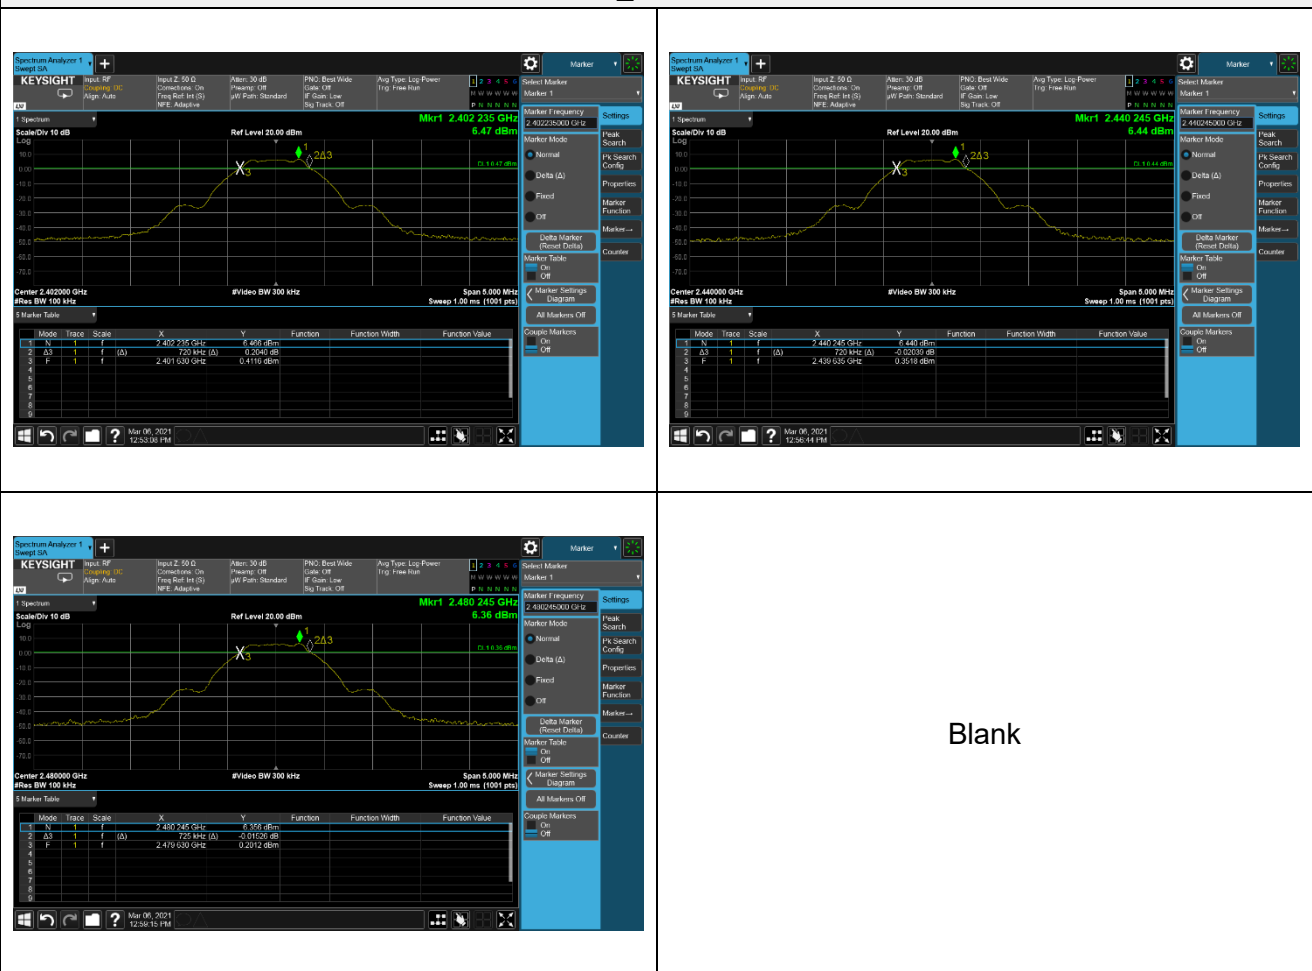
Spectrum Analyzer 1
Swept SA

Marker

KEYSIGHT
Input: RF
Coupling: DC
Align: Auto
Input Z: 50 Ω
Corrections: On
Freq Ref: Int (S)
NFE: Adaptive
Atten: 30 dB
Preamp: Off
µW Path: Standard
PNO: Best Wide
Gate: Off
IF Gain: Low
Sig Track: Off
Avg Type: Log-Power
Trig: Free Run
1 2 3 4 5 6
M W W W W W
P N N N N N
Select Marker
Marker 1

1 Spectrum
Scale/Div 10 dB
Log
Ref Level 20.00 dBm
Mkr1 2.402 235 GHz
6.47 dBm
Marker Frequency
2.402235000 GHz
Settings
Peak Search
Pk Search Config
Properties
Marker Function
Marker→
Counter
Marker Mode
Normal
Delta (Δ)
Fixed
Off
Delta Marker (Reset Delta)
Marker Table
On
Off
Marker Settings Diagram
All Markers Off
Couple Markers
On
Off

Center 2.402000 GHz
#Res BW 100 kHz
#Video BW 300 kHz
Span 5.000 MHz
Sweep 1.00 ms (1001 pts)

5 Marker Table

| | Mode | Trace | Scale | X | Y | Function | Function Width | Function Value |
|---|---|---|---|---|---|---|---|---|
| 1 | N | 1 | f | 2.402 235 GHz | 6.466 dBm | | | |
| 2 | Δ3 | 1 | f (Δ) | 720 kHz (Δ) | 0.2040 dB | | | |
| 3 | F | 1 | f | 2.401 530 GHz | 0.4116 dBm | | | |
| 4 | | | | | | | | |
| 5 | | | | | | | | |
| 6 | | | | | | | | |
| 7 | | | | | | | | |
| 8 | | | | | | | | |
| 9 | | | | | | | | |

Mar 06, 2021
12:53:08 PM

Spectrum Analyzer 1
Swept SA

Marker

KEYSIGHT
Input: RF
Coupling: DC
Align: Auto
Input Z: 50 Ω
Corrections: On
Freq Ref: Int (S)
NFE: Adaptive
Atten: 30 dB
Preamp: Off
µW Path: Standard
PNO: Best Wide
Gate: Off
IF Gain: Low
Sig Track: Off
Avg Type: Log-Power
Trig: Free Run
Select Marker
Marker 1

1 Spectrum
Scale/Div 10 dB
Log
Ref Level 20.00 dBm
Mkr1 2.440 245 GHz
6.44 dBm
Marker Frequency
2.440245000 GHz
Settings
Peak Search
Pk Search Config
Properties
Marker Function
Marker→
Counter
Marker Mode
Normal
Delta (Δ)
Fixed
Off
Delta Marker (Reset Delta)
Marker Table
On
Off
Marker Settings Diagram
All Markers Off
Couple Markers
On
Off

Center 2.440000 GHz
#Res BW 100 kHz
#Video BW 300 kHz
Span 5.000 MHz
Sweep 1.00 ms (1001 pts)

5 Marker Table

| | Mode | Trace | Scale | X | Y | Function | Function Width | Function Value |
|---|---|---|---|---|---|---|---|---|
| 1 | N | 1 | f | 2.440 245 GHz | 6.440 dBm | | | |
| 2 | Δ3 | 1 | f (Δ) | 720 kHz (Δ) | -0.02039 dB | | | |
| 3 | F | 1 | f | 2.439 635 GHz | 0.3518 dBm | | | |
| 4 | | | | | | | | |
| 5 | | | | | | | | |
| 6 | | | | | | | | |
| 7 | | | | | | | | |
| 8 | | | | | | | | |
| 9 | | | | | | | | |

Mar 06, 2021
12:56:44 PM

Spectrum Analyzer 1
Swept SA

Marker

KEYSIGHT
Input: RF
Coupling: DC
Align: Auto
Input Z: 50 Ω
Corrections: On
Freq Ref: Int (S)
NFE: Adaptive
Atten: 30 dB
Preamp: Off
µW Path: Standard
PNO: Best Wide
Gate: Off
IF Gain: Low
Sig Track: Off
Avg Type: Log-Power
Trig: Free Run
Select Marker
Marker 1

1 Spectrum
Scale/Div 10 dB
Log
Ref Level 20.00 dBm
Mkr1 2.480 245 GHz
6.36 dBm
Marker Frequency
2.480245000 GHz
Settings
Peak Search
Pk Search Config
Properties
Marker Function
Marker→
Counter
Marker Mode
Normal
Delta (Δ)
Fixed
Off
Delta Marker (Reset Delta)
Marker Table
On
Off
Marker Settings Diagram
All Markers Off
Couple Markers
On
Off

Center 2.480000 GHz
#Res BW 100 kHz
#Video BW 300 kHz
Span 5.000 MHz
Sweep 1.00 ms (1001 pts)

5 Marker Table

| | Mode | Trace | Scale | X | Y | Function | Function Width | Function Value |
|---|---|---|---|---|---|---|---|---|
| 1 | N | 1 | f | 2.480 245 GHz | 6.358 dBm | | | |
| 2 | Δ3 | 1 | f (Δ) | 725 kHz (Δ) | -0.01026 dB | | | |
| 3 | F | 1 | f | 2.479 630 GHz | 0.2012 dBm | | | |
| 4 | | | | | | | | |
| 5 | | | | | | | | |
| 6 | | | | | | | | |
| 7 | | | | | | | | |
| 8 | | | | | | | | |
| 9 | | | | | | | | |

Mar 06, 2021
12:59:15 PM

Blank